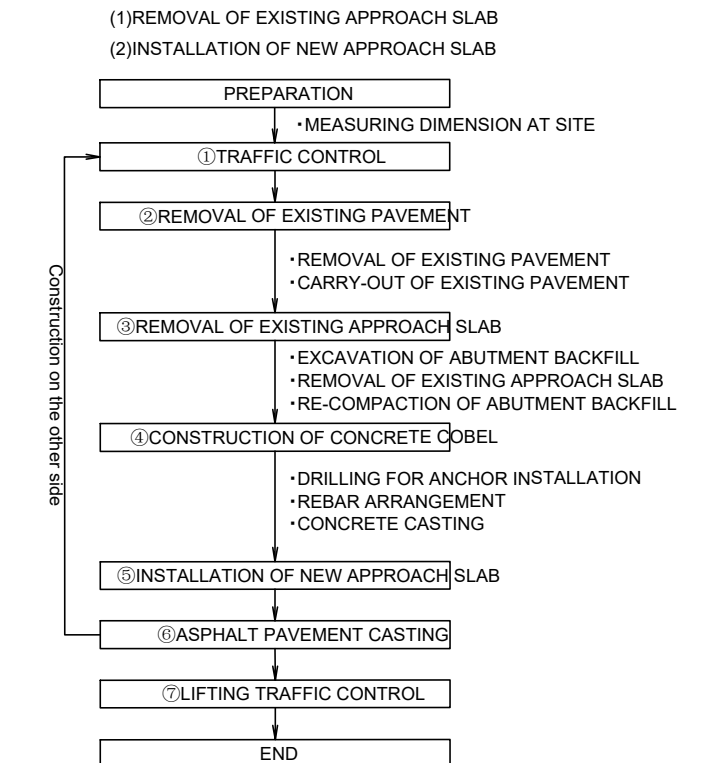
(1)REMOVAL OF EXISTING APPROACH SLAB
(2)INSTALLATION OF NEW APPROACH SLAB

PREPARATION

・MEASURING DIMENSION AT SITE

①TRAFFIC CONTROL

②REMOVAL OF EXISTING PAVEMENT

・REMOVAL OF EXISTING PAVEMENT
・CARRY-OUT OF EXISTING PAVEMENT

③REMOVAL OF EXISTING APPROACH SLAB

・EXCAVATION OF ABUTMENT BACKFILL
・REMOVAL OF EXISTING APPROACH SLAB
・RE-COMPACTION OF ABUTMENT BACKFILL

④CONSTRUCTION OF CONCRETE COBEL

・DRILLING FOR ANCHOR INSTALLATION
・REBAR ARRANGEMENT
・CONCRETE CASTING

⑤INSTALLATION OF NEW APPROACH SLAB

⑥ASPHALT PAVEMENT CASTING

⑦LIFTING TRAFFIC CONTROL

END

Construction on the other side